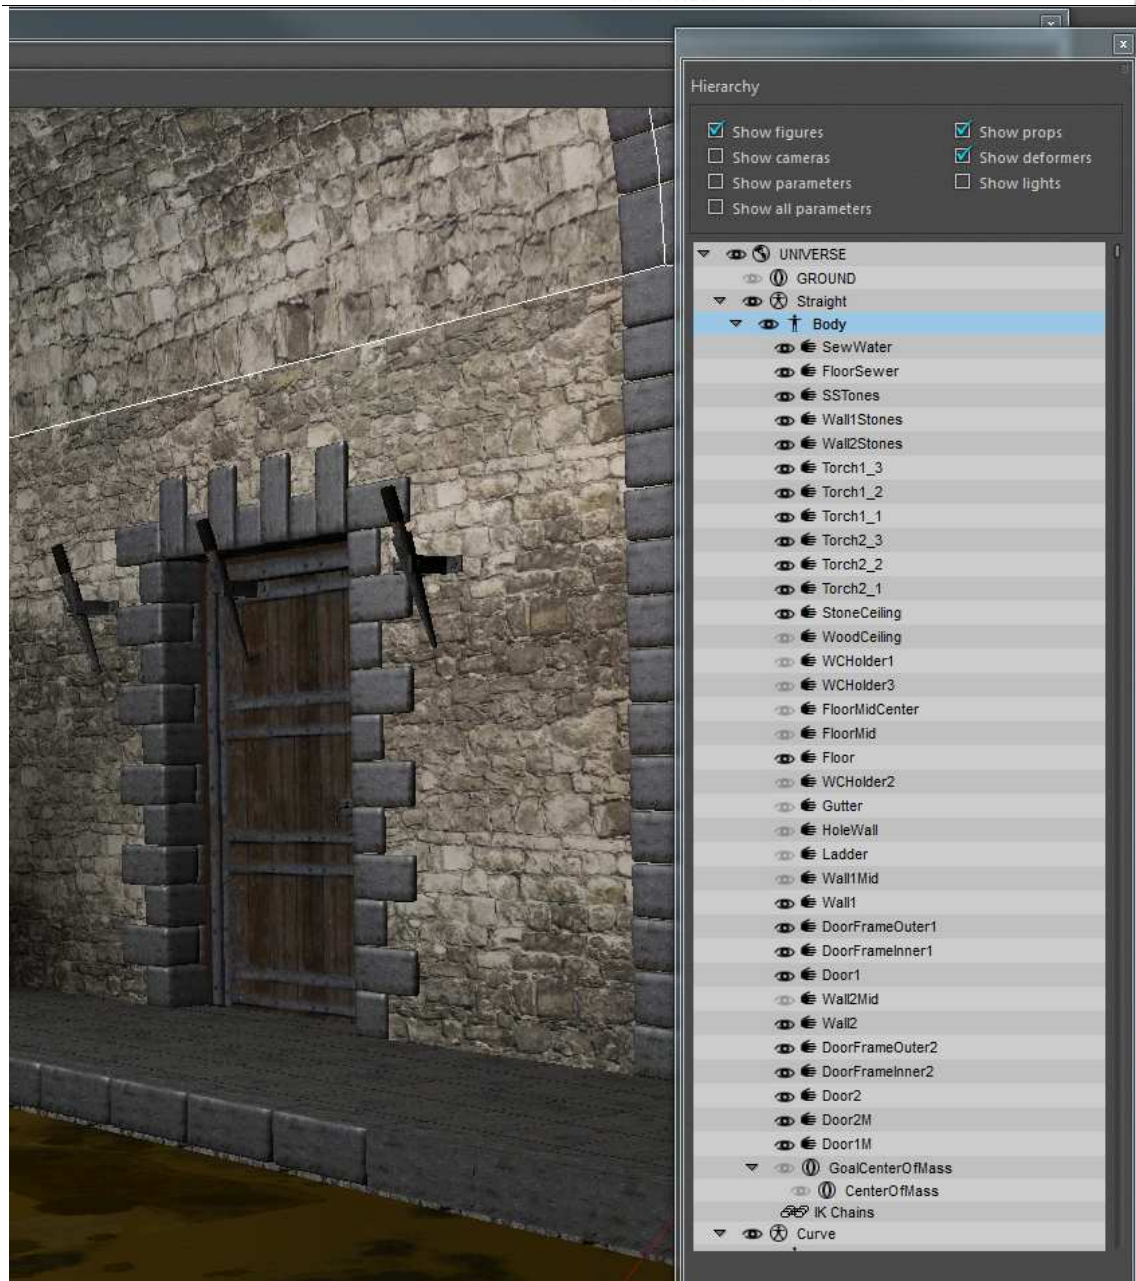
Hierarchy

Show figures
Show cameras
Show parameters
Show all parameters
Show props
Show deformers
Show lights

UNIVERSE
GROUND
Straight
Body
SewWater
FloorSewer
SSTones
Wall1Stones
Wall2Stones
Torch1_3
Torch1_2
Torch1_1
Torch2_3
Torch2_2
Torch2_1
StoneCeiling
WoodCeiling
WCHolder1
WCHolder3
FloorMidCenter
FloorMid
Floor
WCHolder2
Gutter
HoleWall
Ladder
Wall1Mid
Wall1
DoorFrameOuter1
DoorFrameInner1
Door1
Wall2Mid
Wall2
DoorFrameOuter2
DoorFrameInner2
Door2
Door2M
Door1M
GoalCenterOfMass
CenterOfMass
IK Chains
Curve